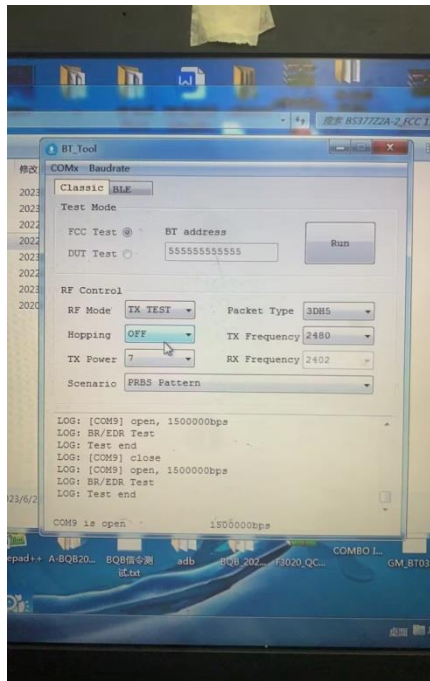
搜索 BS3772Z2A-2_FCC 1

BT_Tool

COMx Baudrate

Classic BLE

Test Mode

FCC Test

BT address

DUT Test

555555555555

Run

RF Control

RF Mode TX TEST

Packet Type 3DH5

Hopping OFF

TX Frequency 2480

TX Power 7

RX Frequency 2402

Scenario PRBS Pattern

LOG: [COM9] open, 1500000bps
LOG: BR/EDR Test
LOG: Test end
LOG: [COM9] close
LOG: [COM9] open, 1500000bps
LOG: BR/EDR Test
LOG: Test end

COM9 is open 1500000bps

修改

2023
2023
2022
2022
2023
2022
2023
2020

23/6/2

epad++ A-BQB20... BQB信令测试.txt adb BQB_202... F3020_QC... COMBO I... GM_BT03

桌面